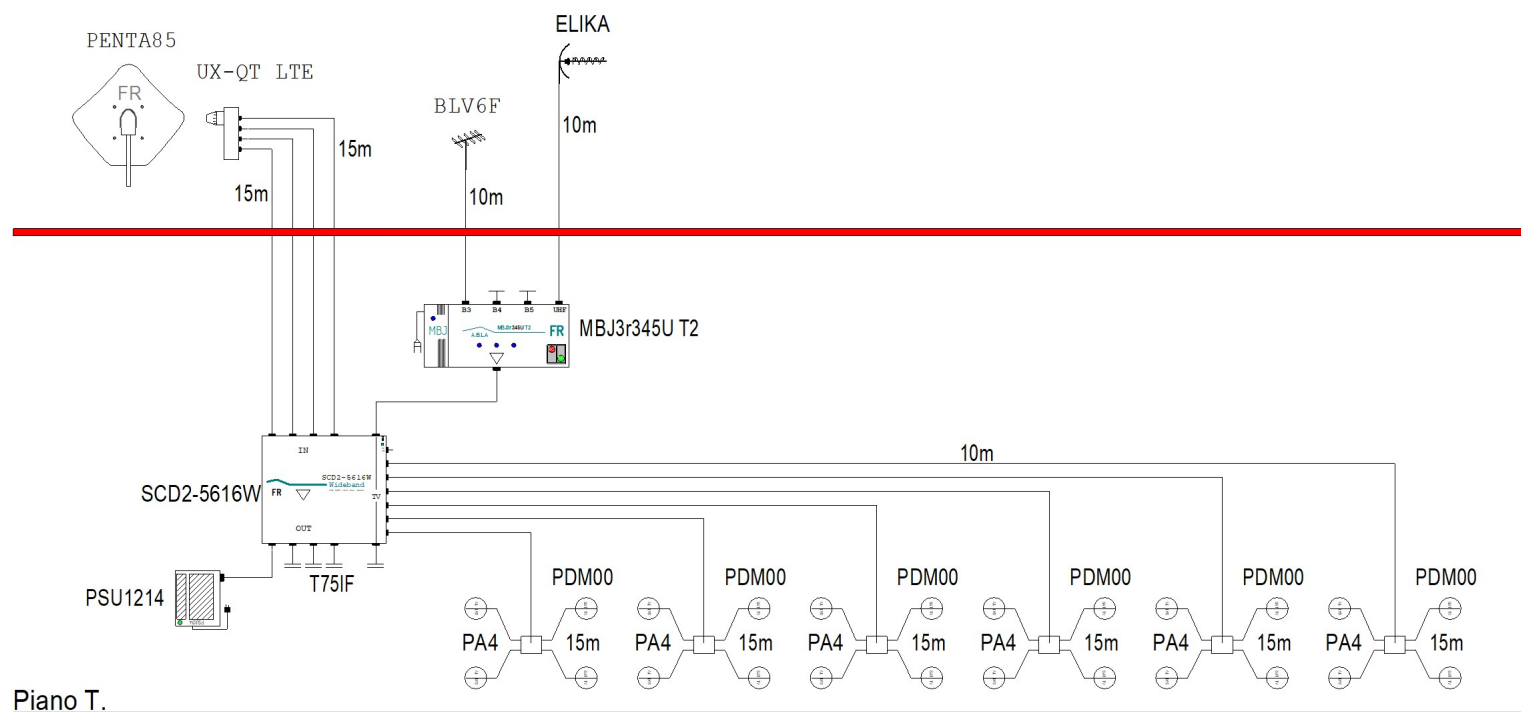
PENTA85

FR

UX-QT LTE

15m

15m

BLV6F

10m

ELIKA

10m

B3 B4 B5 UHF

MBJ

ABLA MBJ3r345U T2

FR

MBJ3r345U T2

IN

SCD2-5616W
Wideband

FR

TV

OUT

SCD2-5616W

10m

PSU1214

T75IF

PDM00

PA4

15m

PDM00

PA4

15m

PDM00

PA4

15m

PDM00

PA4

15m

PDM00

PA4

15m

PDM00

PA4

15m

Piano T.